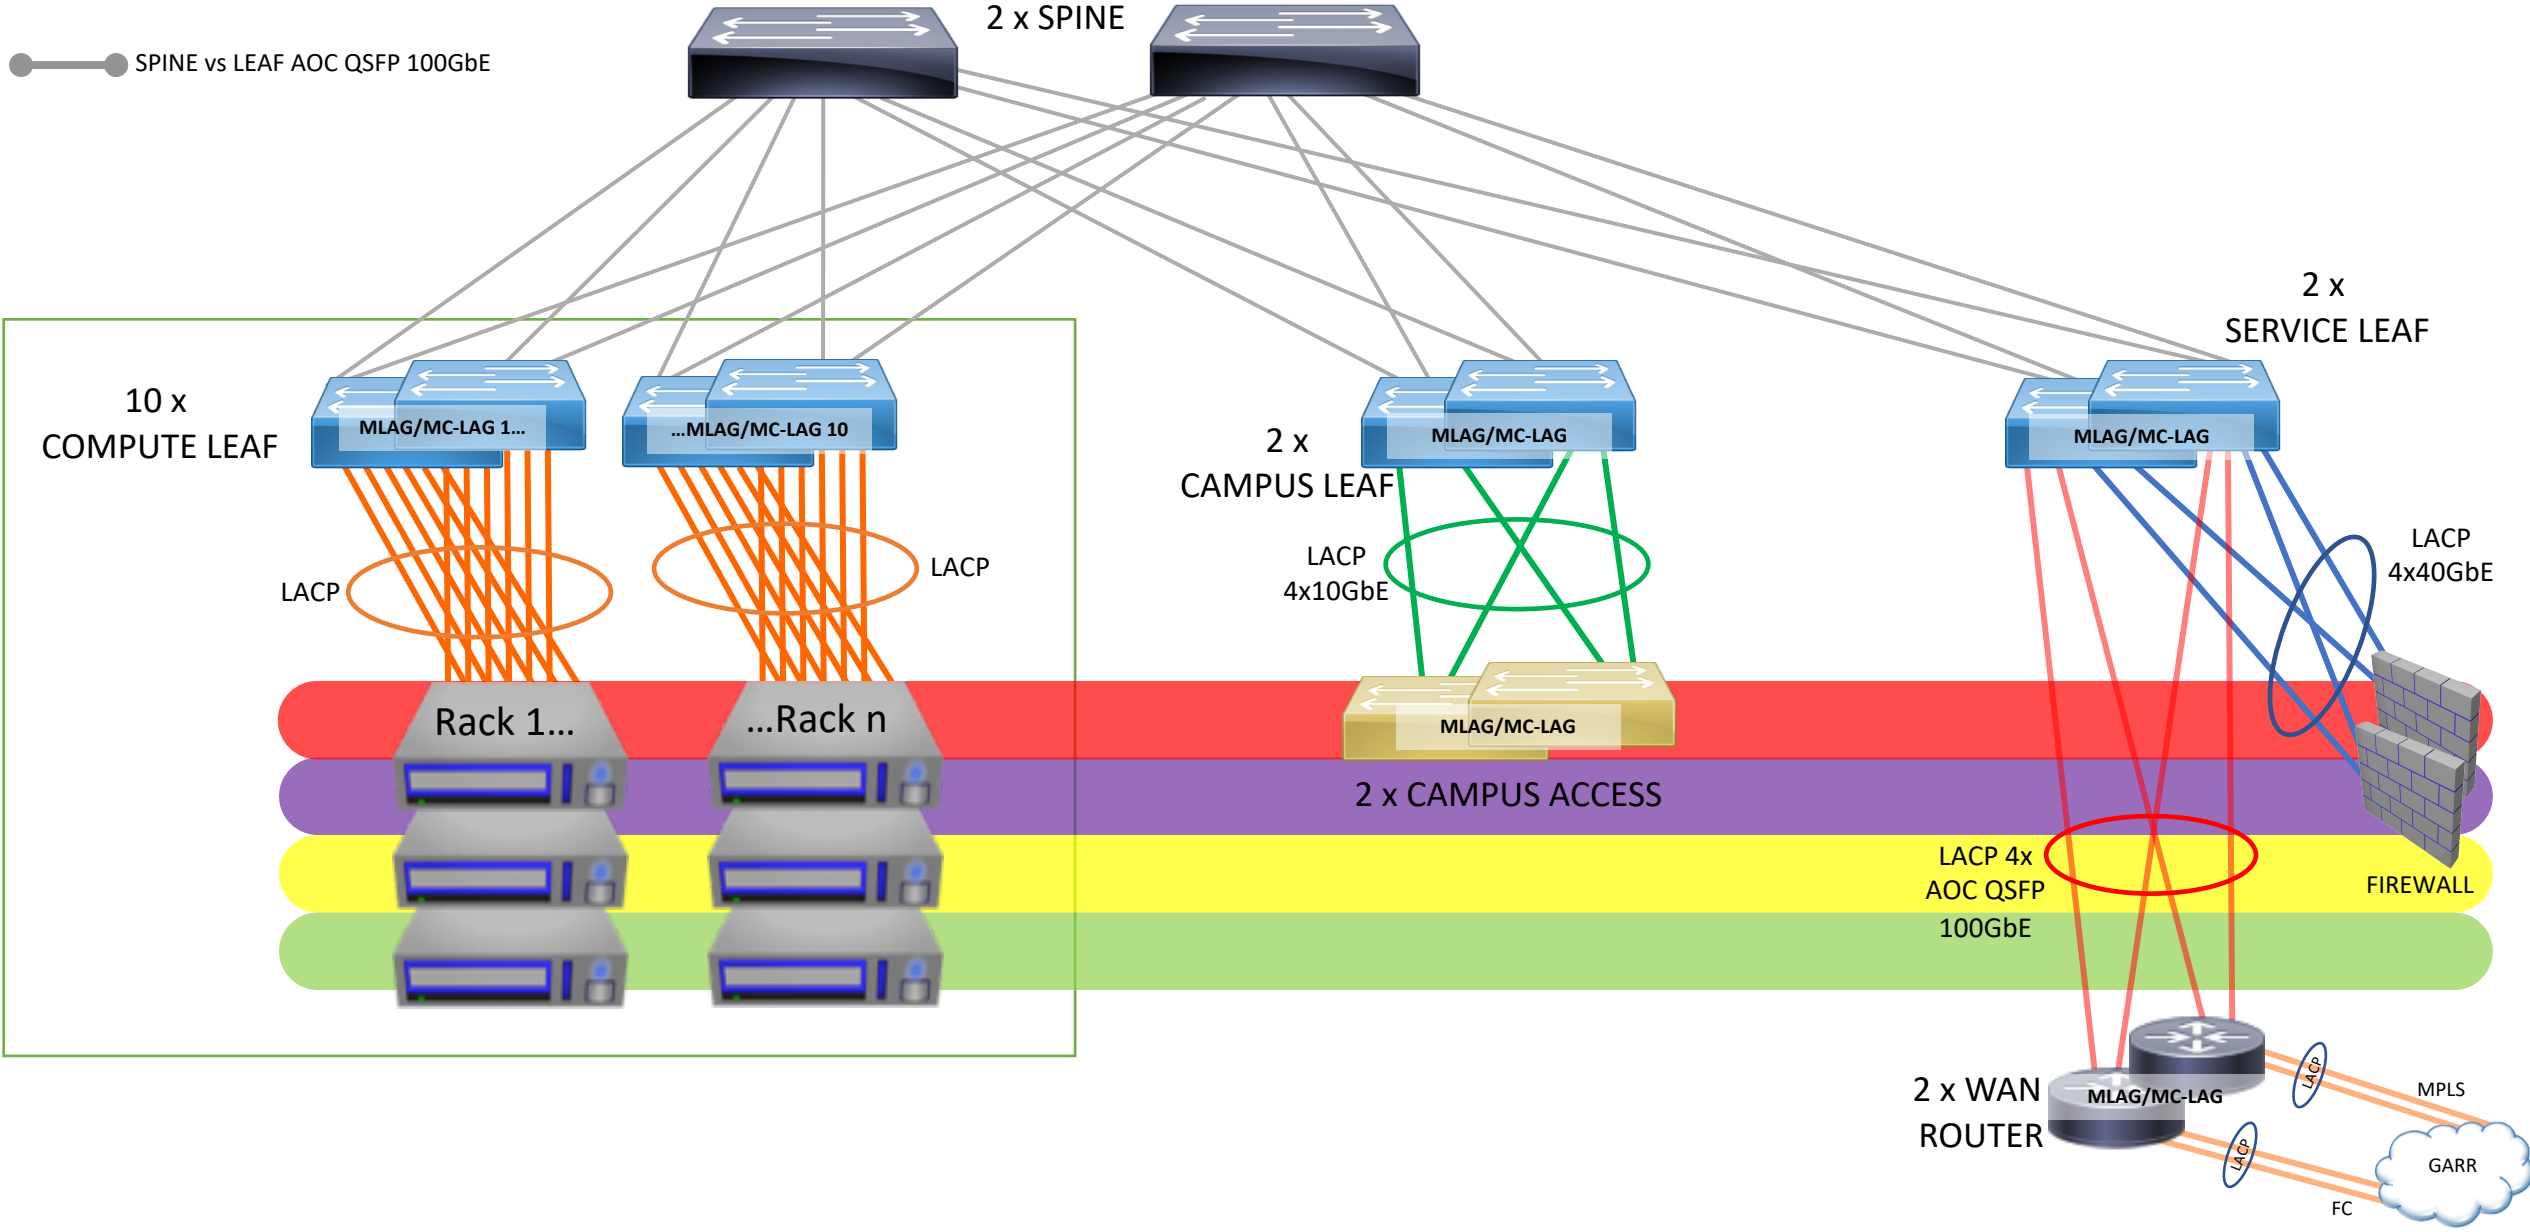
SPINE vs LEAF AOC QSFP 100GbE

2 x SPINE

2 x
SERVICE LEAF

10 x
COMPUTE LEAF

MLAG/MC-LAG 1...

...MLAG/MC-LAG 10

2 x
CAMPUS LEAF

MLAG/MC-LAG

MLAG/MC-LAG

LACP

LACP

LACP
4x10GbE

LACP
4x40GbE

Rack 1...

...Rack n

MLAG/MC-LAG

2 x CAMPUS ACCESS

LACP 4x
AOC QSFP
100GbE

FIREWALL

2 x WAN
ROUTER

MLAG/MC-LAG

LACP

LACP

MPLS

GARR

FC